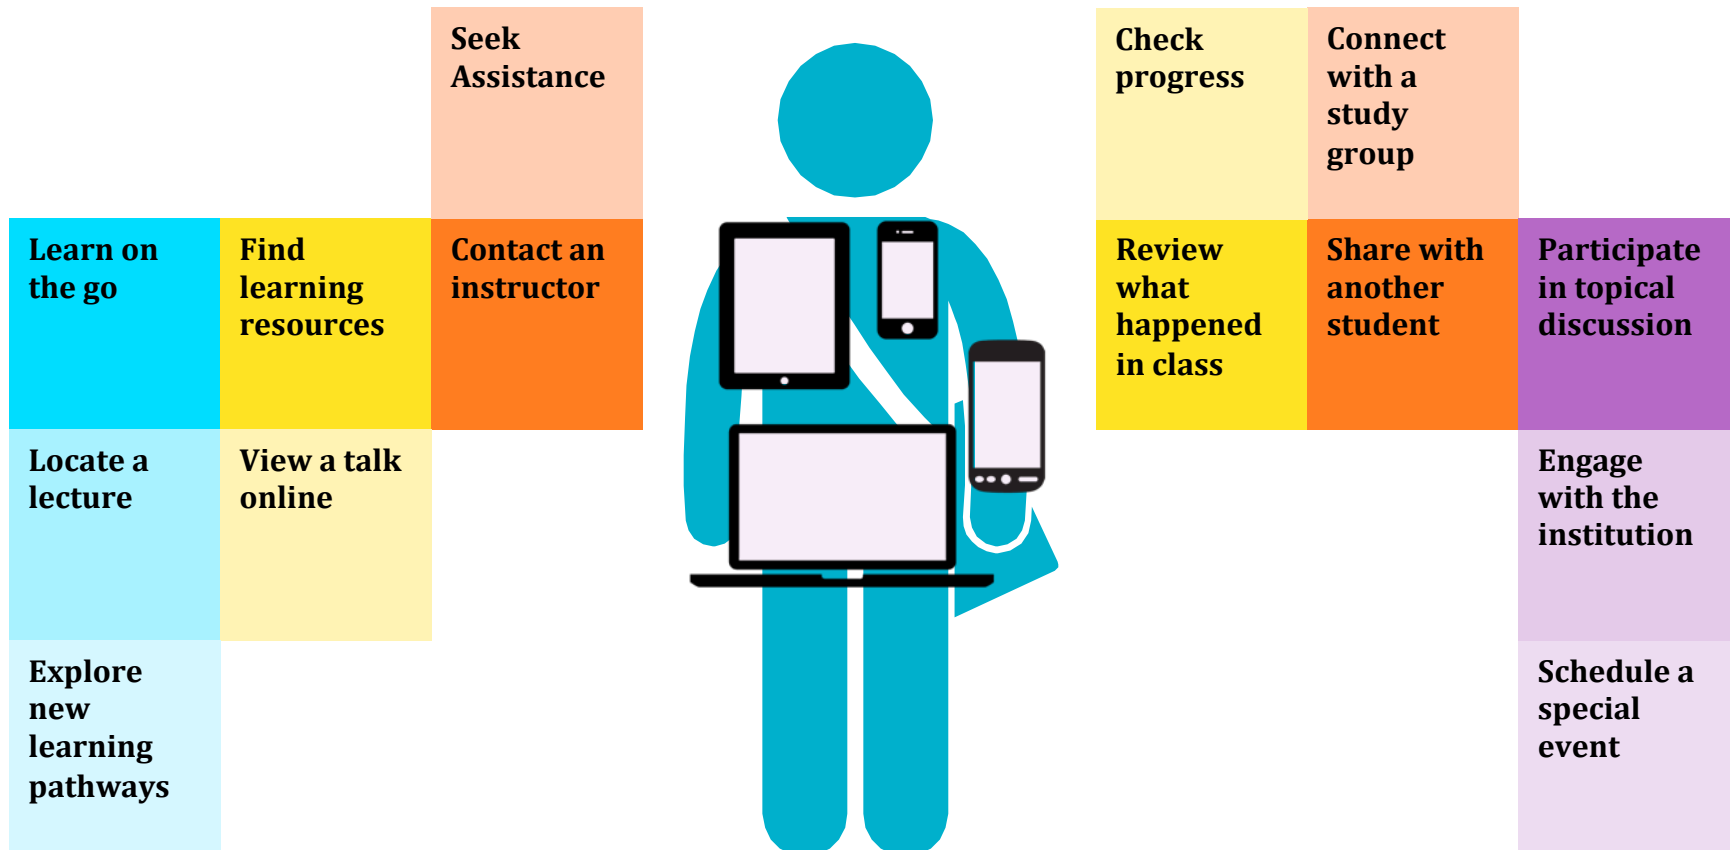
Seek Assistance

Learn on the go

Find learning resources

Contact an instructor

Locate a lecture

View a talk online

Explore new learning pathways

Check progress

Connect with a study group

Review what happened in class

Share with another student

Participate in topical discussion

Engage with the institution

Schedule a special event